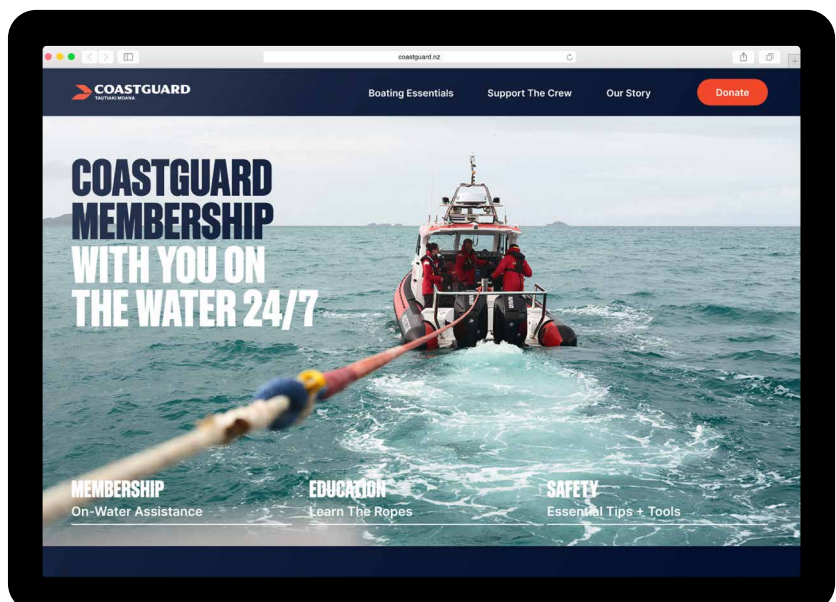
coastguard.nz

COASTGUARD
TAUTIAKI MOANA

Boating Essentials
Support The Crew
Our Story
Donate

COASTGUARD MEMBERSHIP WITH YOU ON THE WATER 24/7

MEMBERSHIP
On-Water Assistance

EDUCATION
Learn The Ropes

SAFETY
Essential Tips + Tools